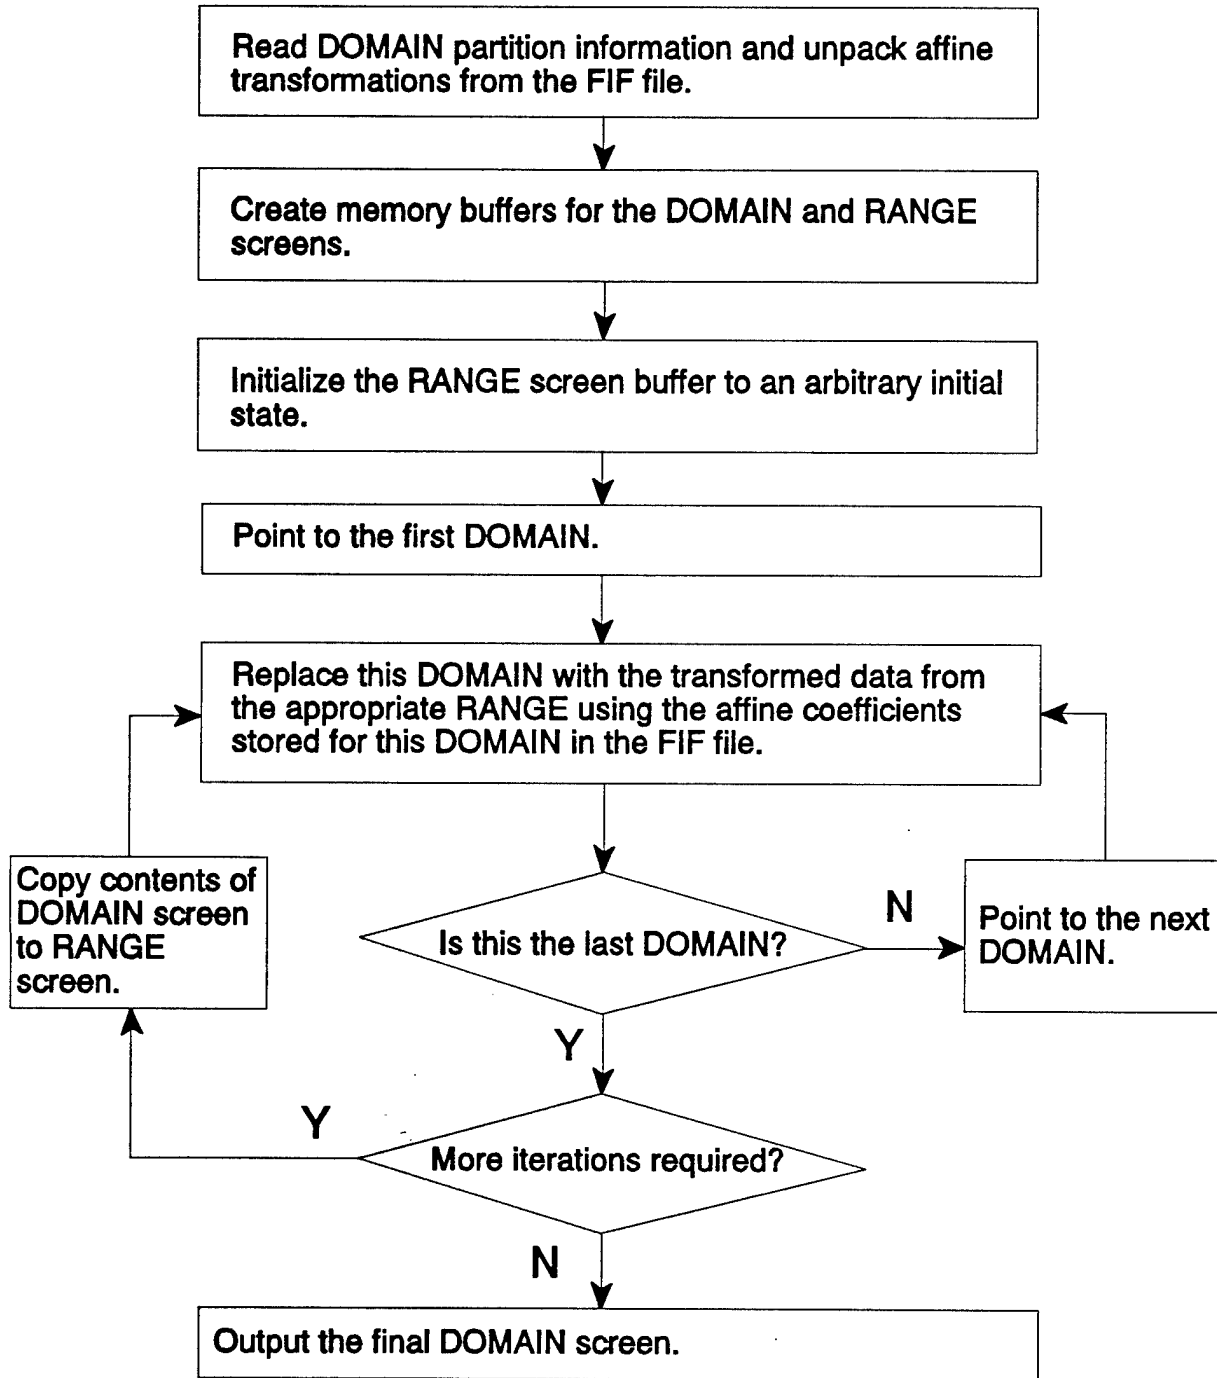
Read DOMAIN partition information and unpack affine transformations from the FIF file.

Create memory buffers for the DOMAIN and RANGE screens.

Initialize the RANGE screen buffer to an arbitrary initial state.

Point to the first DOMAIN.

Replace this DOMAIN with the transformed data from the appropriate RANGE using the affine coefficients stored for this DOMAIN in the FIF file.

Copy contents of DOMAIN screen to RANGE screen.

Is this the last DOMAIN?

N

Point to the next DOMAIN.

Y

Y

More iterations required?

N

Output the final DOMAIN screen.